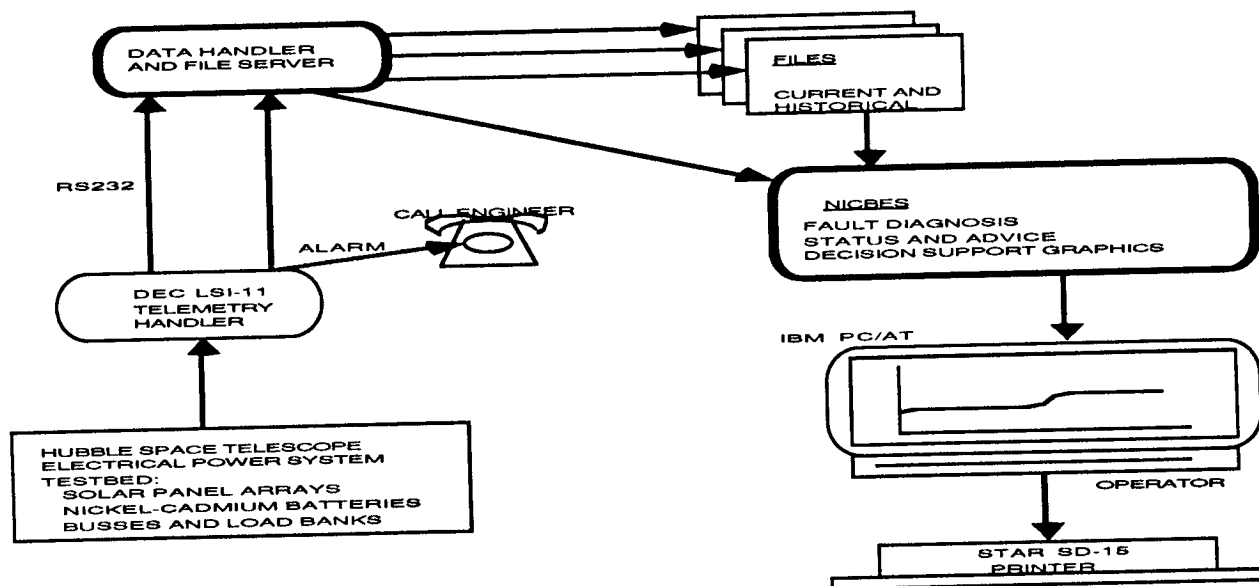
DATA HANDLER AND FILE SERVER

FILES

CURRENT AND HISTORICAL

RS232

CALL ENGINEER

ALARM

NICBES

FAULT DIAGNOSIS
STATUS AND ADVICE
DECISION SUPPORT GRAPHICS

DEC LSI-11 TELEMETRY HANDLER

IBM PC/AT

HUBBLE SPACE TELESCOPE
ELECTRICAL POWER SYSTEM
TESTBED:
SOLAR PANEL ARRAYS
NICKEL-CADMIUM BATTERIES
BUSSES AND LOAD BANKS

OPERATOR

STAR SD-15 PRINTER